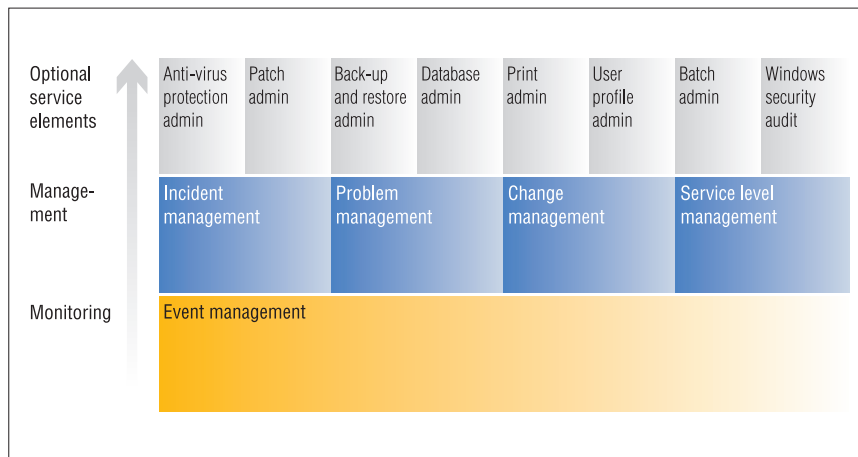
Optional service elements

Anti-virus protection admin

Patch admin

Back-up and restore admin

Database admin

Print admin

User profile admin

Batch admin

Windows security audit

Management

Incident management

Problem management

Change management

Service level management

Monitoring

Event management